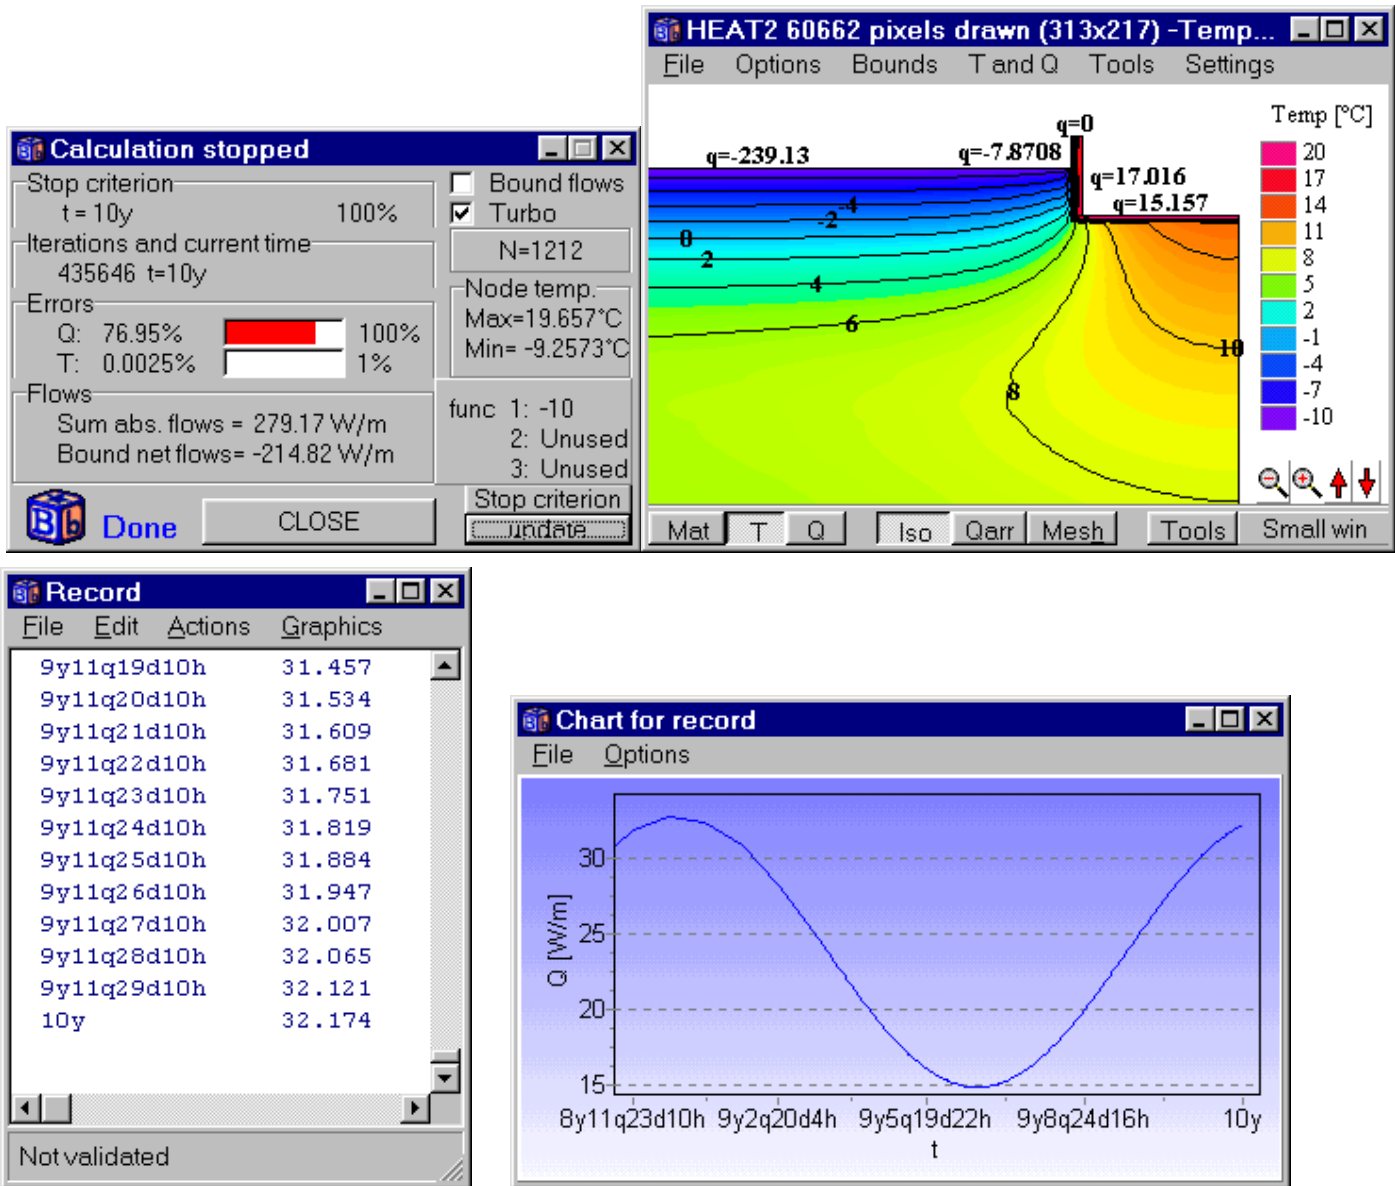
HEAT2 60662 pixels drawn (313x217) -Temp...
File Options Bounds T and Q Tools Settings

q=0
q=-239.13
q=-7.8708
q=17.016
q=15.157
-4
-2
0
2
4
6
8
10

Temp [°C]
20
17
14
11
8
5
2
-1
-4
-7
-10

Mat T Q Iso Qarr Mesh Tools Small win

Calculation stopped
Stop criterion
t = 10y 100%
Iterations and current time
435646 t=10y
Errors
Q: 76.95% 100%
T: 0.0025% 1%
Flows
Sum abs. flows = 279.17 W/m
Bound net flows= -214.82 W/m
Bound flows
Turbo
N=1212
Node temp.
Max=19.657°C
Min= -9.2573°C
func 1: -10
2: Unused
3: Unused
Stop criterion
Update
Done
CLOSE

Record
File Edit Actions Graphics

| | |
|---|---|
| 9y11q19d10h | 31.457 |
| 9y11q20d10h | 31.534 |
| 9y11q21d10h | 31.609 |
| 9y11q22d10h | 31.681 |
| 9y11q23d10h | 31.751 |
| 9y11q24d10h | 31.819 |
| 9y11q25d10h | 31.884 |
| 9y11q26d10h | 31.947 |
| 9y11q27d10h | 32.007 |
| 9y11q28d10h | 32.065 |
| 9y11q29d10h | 32.121 |
| 10y | 32.174 |

Not validated

Chart for record
File Options
Q [W/m]
30
25
20
15
8y11q23d10h 9y2q20d4h 9y5q19d22h 9y8q24d16h 10y
t